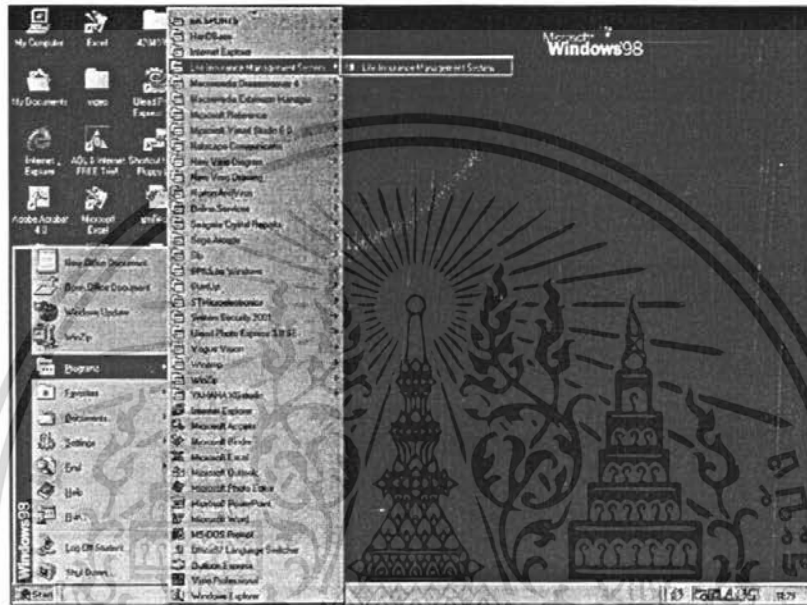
My Computer
Excel
My Documents
Internet Explorer
Adobe Acrobat 4.0
Microsoft Excel

Microsoft Windows98

Life Insurance Management System
Life Insurance Management System
Internet Explorer
Macromedia Dreamweaver 4
Microsoft Reference
Netscape Communicator
Seagate Crystal Reports
SPSS for Windows
Ulead Photo Express 3.0 SE
Winamp
WinZip
Internet Explorer
Microsoft Access
Microsoft Excel
Microsoft Outlook
Microsoft PowerPoint
Microsoft Word
MS-DOS Prompt
Outlook Express
Windows Explorer

New Office Document
Open Office Document
Windows Update
WinZip
Programs
Favorites
Documents
Settings
Find
Help
Run...
Log Off Student...
Shut Down...
Windows98
Start